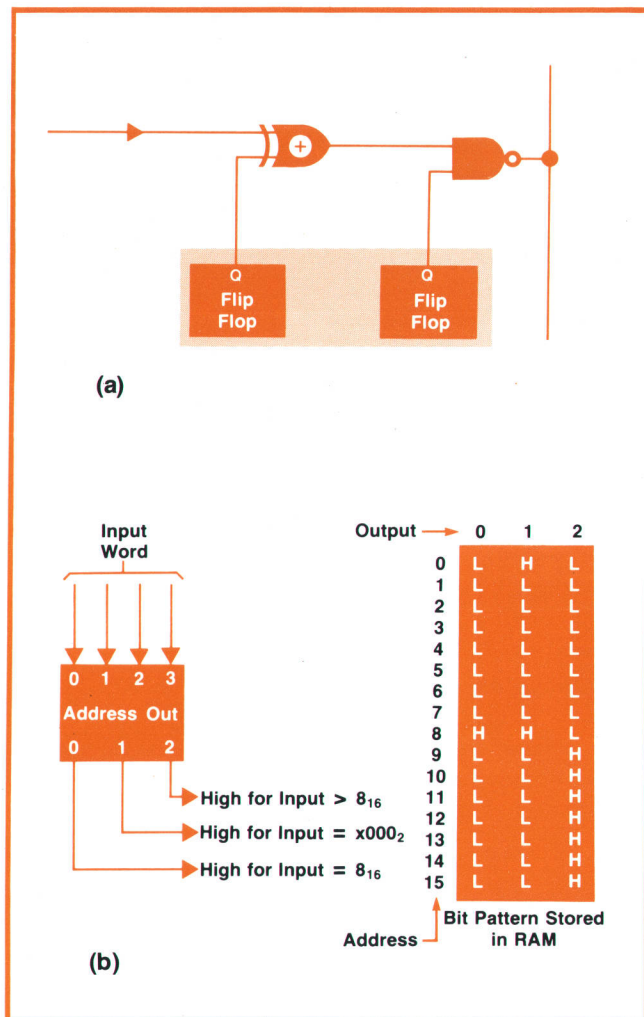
Q
Flip
Flop

Q
Flip
Flop

(a)

Input
Word

0 1 2 3
Address Out
0 1 2

High for Input > $8_{16}$
High for Input = $x000_2$
High for Input = $8_{16}$

Output

| Address | 0 | 1 | 2 |
|---|---|---|---|
| 0 | L | H | L |
| 1 | L | L | L |
| 2 | L | L | L |
| 3 | L | L | L |
| 4 | L | L | L |
| 5 | L | L | L |
| 6 | L | L | L |
| 7 | L | L | L |
| 8 | H | H | L |
| 9 | L | L | H |
| 10 | L | L | H |
| 11 | L | L | H |
| 12 | L | L | H |
| 13 | L | L | H |
| 14 | L | L | H |
| 15 | L | L | H |

Address

Bit Pattern Stored in RAM

(b)